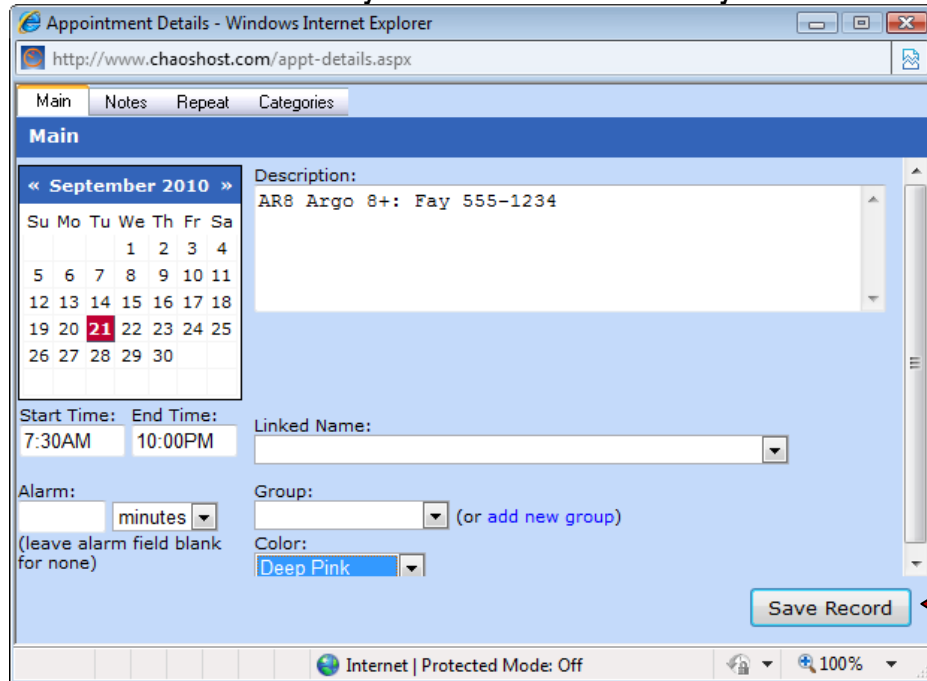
Appointment Details - Windows Internet Explorer

http://www.chaoshost.com/appt-details.aspx

Main Notes Repeat Categories

Main

« September 2010 »

| Su | Mo | Tu | We | Th | Fr | Sa |
|---|---|---|---|---|---|---|
| | | | 1 | 2 | 3 | 4 |
| 5 | 6 | 7 | 8 | 9 | 10 | 11 |
| 12 | 13 | 14 | 15 | 16 | 17 | 18 |
| 19 | 20 | 21 | 22 | 23 | 24 | 25 |
| 26 | 27 | 28 | 29 | 30 | | |

Description:
AR8 Argo 8+: Fay 555-1234

Start Time: 7:30AM
End Time: 10:00PM

Linked Name:

Alarm:
minutes
(leave alarm field blank for none)

Group:
(or add new group)

Color:
Deep Pink

Save Record

Internet | Protected Mode: Off

100%